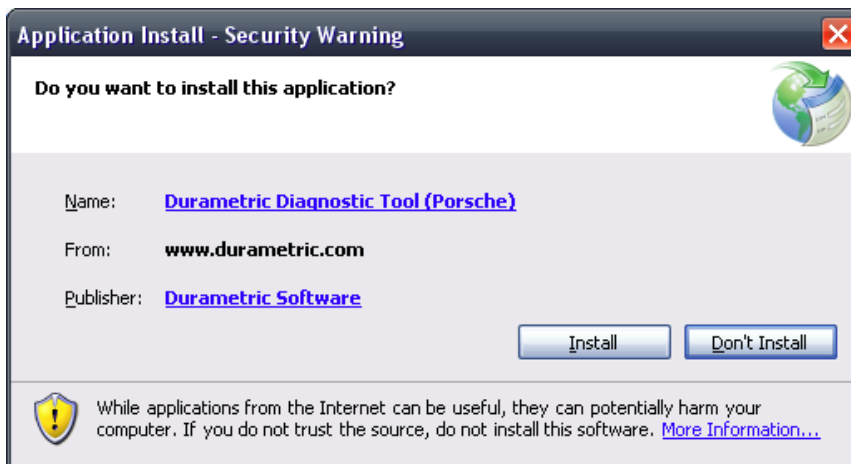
Application Install - Security Warning

Do you want to install this application?

Name: Durametric Diagnostic Tool (Porsche)

From: www.durametric.com

Publisher: Durametric Software

Install

Don't Install

While applications from the Internet can be useful, they can potentially harm your computer. If you do not trust the source, do not install this software. More Information...